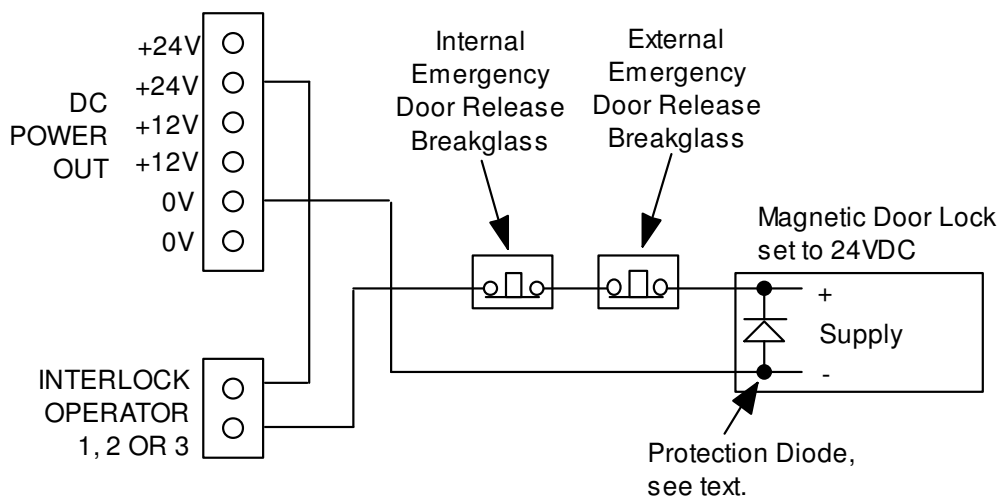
DC POWER OUT

+24V
+24V
+12V
+12V
0V
0V

Internal Emergency Door Release Breakglass

External Emergency Door Release Breakglass

Magnetic Door Lock set to 24VDC

+
Supply
-

INTERLOCK OPERATOR 1, 2 OR 3

Protection Diode, see text.